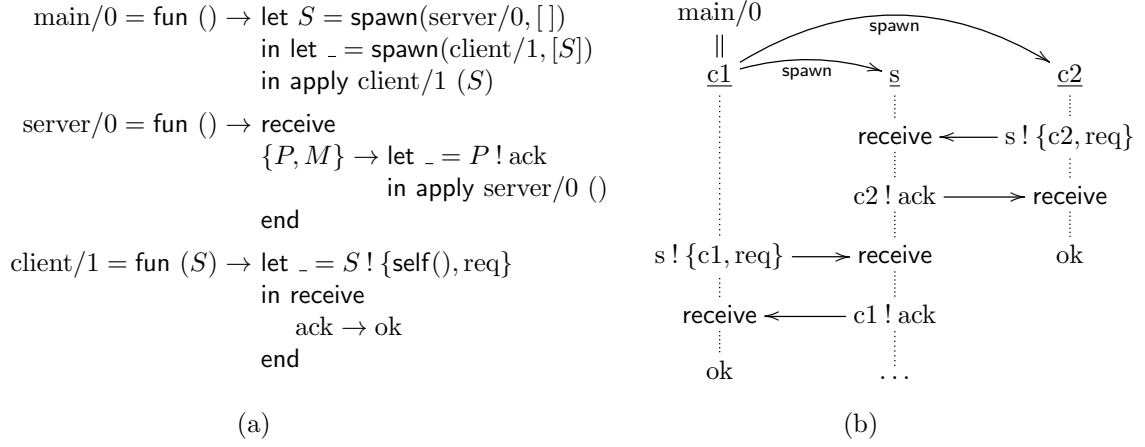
$\mathrm{main}/0 = \mathsf{fun}\ () \rightarrow \mathsf{let}\ S = \mathsf{spawn}(\mathrm{server}/0, [\,])$
$\mathsf{in\ let}\ \_ = \mathsf{spawn}(\mathrm{client}/1, [S])$
$\mathsf{in\ apply}\ \mathrm{client}/1\ (S)$

$\mathrm{server}/0 = \mathsf{fun}\ () \rightarrow \mathsf{receive}$
$\{P, M\} \rightarrow \mathsf{let}\ \_ = P\,!\,\mathrm{ack}$
$\mathsf{in\ apply}\ \mathrm{server}/0\ ()$
$\mathsf{end}$

$\mathrm{client}/1 = \mathsf{fun}\ (S) \rightarrow \mathsf{let}\ \_ = S\,!\,\{\mathsf{self}(), \mathrm{req}\}$
$\mathsf{in\ receive}$
$\mathrm{ack} \rightarrow \mathrm{ok}$
$\mathsf{end}$

(a)

main/0
‖
c1
spawn
s
spawn
c2

receive ⟵ s ! {c2, req}
c2 ! ack ⟶ receive
s ! {c1, req} ⟶ receive
ok
receive ⟵ c1 ! ack
ok
...

(b)